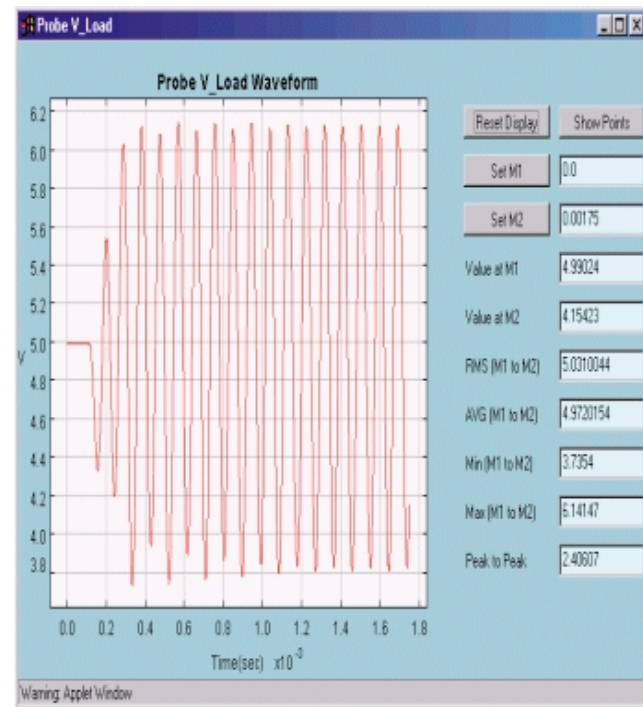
Probe V_Load

Probe V_Load Waveform

6.2
6.0
5.8
5.6
5.4
5.2
5.0
4.8
4.6
4.4
4.2
4.0
3.8

V

0.0 0.2 0.4 0.6 0.8 1.0 1.2 1.4 1.6 1.8

Time(sec) $x10^{-3}$

Reset Display
Show Points
Set M1
0.0
Set M2
0.00175
Value at M1
4.99024
Value at M2
4.15423
RMS (M1 to M2)
5.0310044
AVG (M1 to M2)
4.9720154
Min (M1 to M2)
3.7354
Max (M1 to M2)
6.14147
Peak to Peak
2.40607

Warning: Applet Window